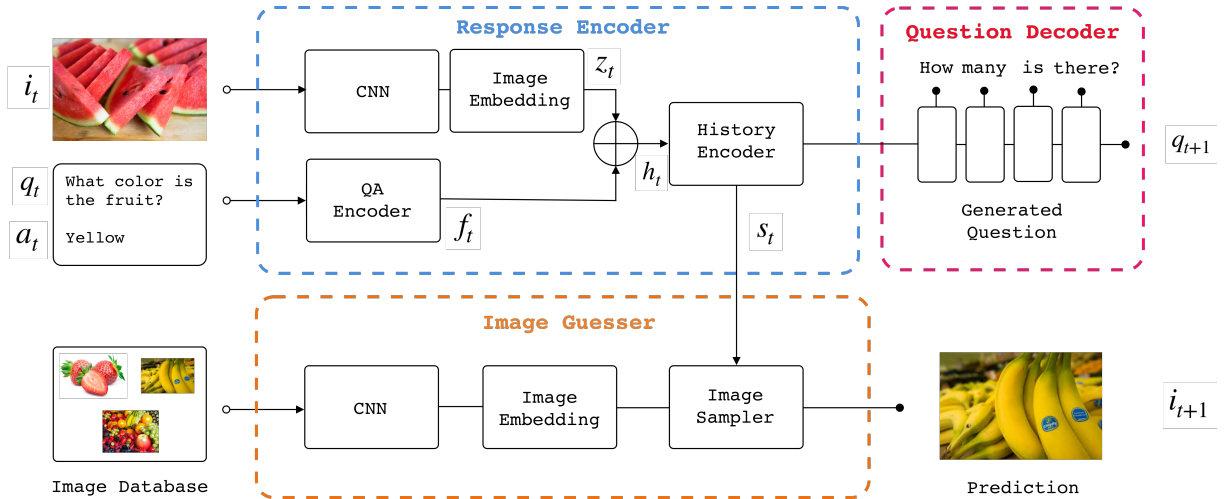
Response Encoder

Question Decoder

$i_t$

CNN

Image Embedding

$z_t$

How many is there?

History Encoder

$q_{t+1}$

$q_t$

What color is the fruit?

Yellow

$a_t$

QA Encoder

$f_t$

$h_t$

$s_t$

Generated Question

Image Guesser

CNN

Image Embedding

Image Sampler

$i_{t+1}$

Image Database

Prediction